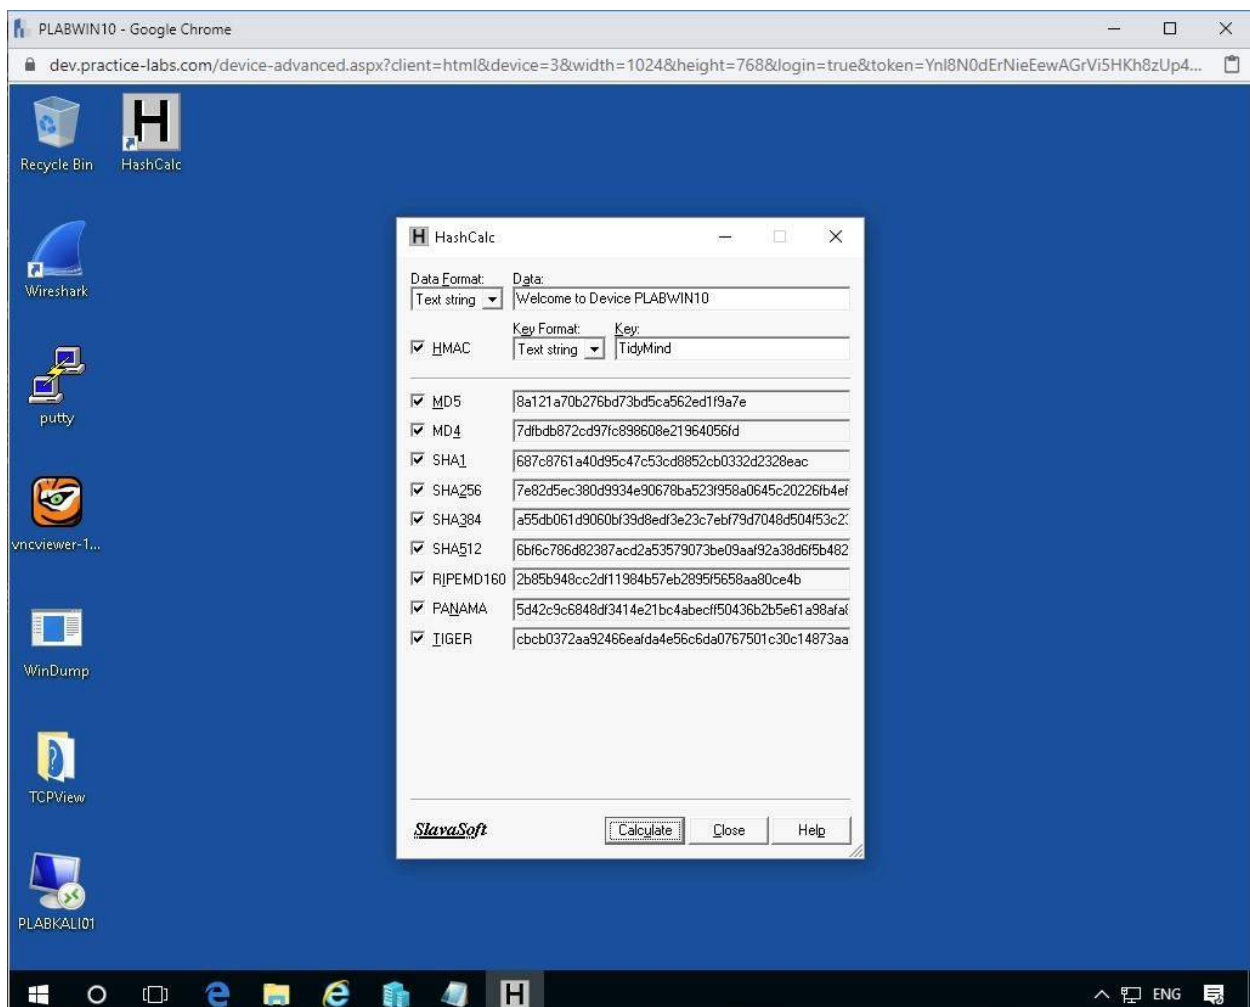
PLABWIN10 - Google Chrome

dev.practice-labs.com/device-advanced.aspx?client=html&device=3&width=1024&height=768&login=true&token=Ynl8N0dErNieEewAGrVi5HKh8zUp4...

Recycle Bin

HashCalc

Wireshark

putty

vncviewer-1...

WinDump

TCPView

PLABKALI01

HashCalc

Data Format:
Text string

Data:
Welcome to Device PLABWIN10

HMAC

Key Format:
Text string

Key:
TidyMind

MD5 8a121a70b276bd73bd5ca562ed1f9a7e

MD4 7dfbdb872cd97fc898608e21964056fd

SHA1 687c8761a40d95c47c53cd8852cb0332d2328eac

SHA256 7e82d5ec380d9934e90678ba523f958a0645c20226fb4ef

SHA384 a55db061d9060bf39d8edf3e23c7ebf79d7048d504f53c2

SHA512 6bf6c786d82387acd2a53579073be09aaf92a38d6f5b482

RIPEMD160 2b85b948cc2df11984b57eb2895f5658aa80ce4b

PANAMA 5d42c9c6848df3414e21bc4abecff50436b2b5e61a98afa

TIGER cbcb0372aa92466eafda4e56c6da0767501c30c14873aa

SlavaSoft

Calculate

Close

Help

ENG